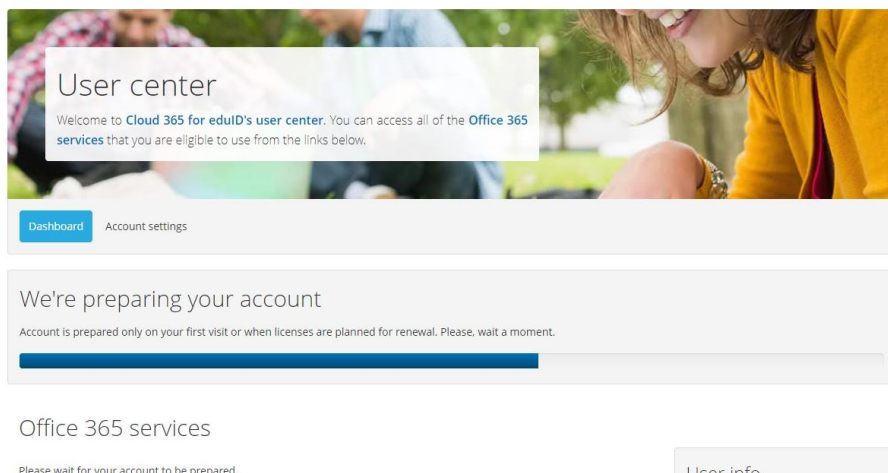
User center

Welcome to Cloud 365 for eduID's user center. You can access all of the Office 365 services that you are eligible to use from the links below.

Dashboard

Account settings

We're preparing your account

Account is prepared only on your first visit or when licenses are planned for renewal. Please, wait a moment.

Office 365 services

Please wait for your account to be prepared

User info